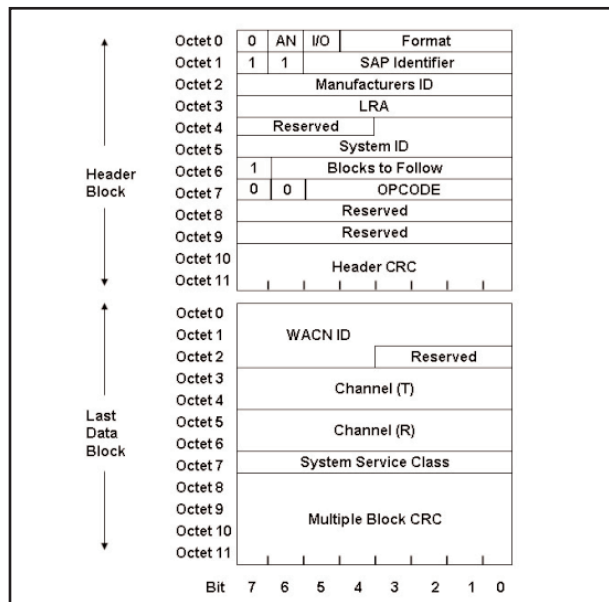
Header Block

| | | | | |
|---|---|---|---|---|
| Octet 0 | 0 | AN | I/O | Format |
| Octet 1 | 1 | 1 | SAP Identifier | |
| Octet 2 | Manufacturers ID | | | |
| Octet 3 | LRA | | | |
| Octet 4 | Reserved | | | |
| Octet 5 | System ID | | | |
| Octet 6 | 1 | Blocks to Follow | | |
| Octet 7 | 0 | 0 | OPCODE | |
| Octet 8 | Reserved | | | |
| Octet 9 | Reserved | | | |
| Octet 10 | Header CRC | | | |
| Octet 11 | | | | |

Last Data Block

| | |
|---|---|
| Octet 0 | WACN ID |
| Octet 1 | |
| Octet 2 | Reserved |
| Octet 3 | Channel (T) |
| Octet 4 | |
| Octet 5 | Channel (R) |
| Octet 6 | |
| Octet 7 | System Service Class |
| Octet 8 | Multiple Block CRC |
| Octet 9 | |
| Octet 10 | |
| Octet 11 | |

Bit 7 6 5 4 3 2 1 0